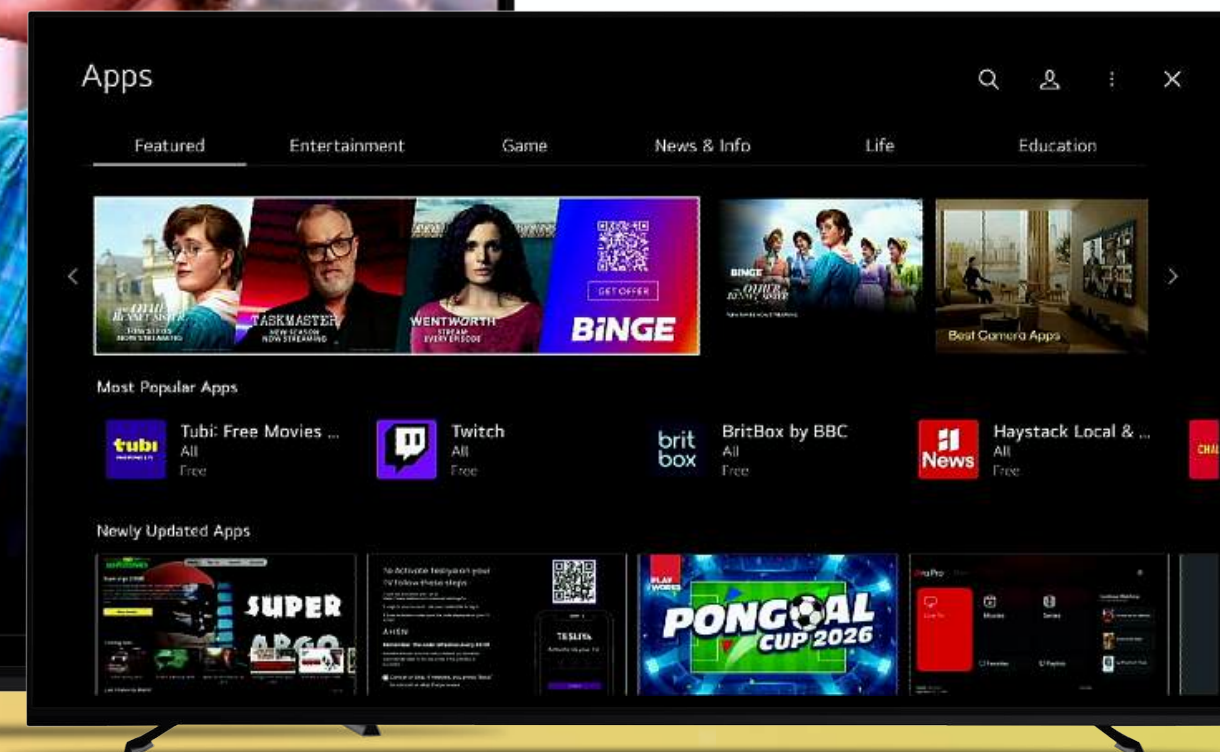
Apps

Featured
Entertainment
Game
News & Info
Life
Education

THE OTHER BENNET SISTER
NEW SERIES NOW STREAMING
TASKMASTER
NEW SEASON NOW STREAMING
WENTWORTH
STREAM EVERY EPISODE
GET OFFER
BiNGE

BINGE
THE OTHER BENNET SISTER

Best Camera Apps

Most Popular Apps

tubi
Tubi: Free Movies ...
All
Free

Twitch
All
Free

brit box
BritBox by BBC
All
Free

News
Haystack Local & ...
All
Free

Newly Updated Apps

SUPER
ARGO

To Activate on your TV follow these steps

TESLIVA

PLAY WORKS
PONGOAL CUP 2026